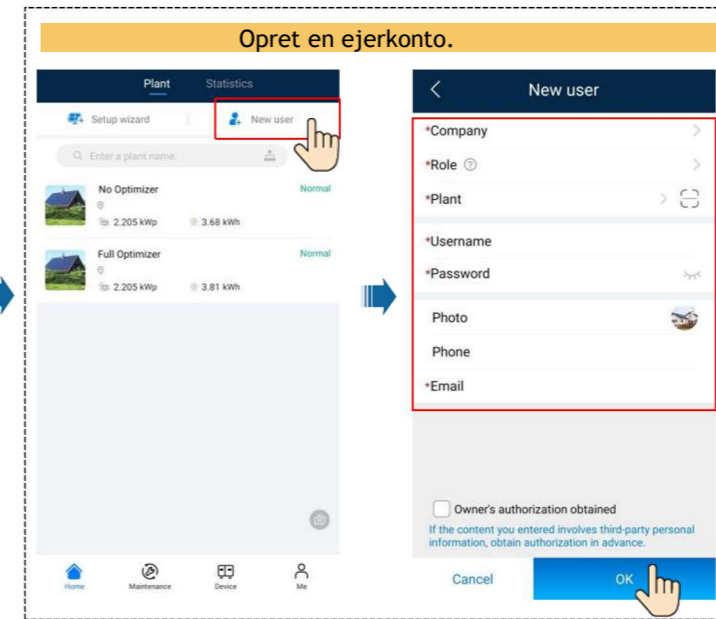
Opret en ejerkonto.

Plant Statistics

Setup wizard

New user

Enter a plant name.

No Optimizer

Normal

2.205 kWp

3.68 kWh

Full Optimizer

Normal

2.205 kWp

3.81 kWh

Home Maintenance Device Me

New user

*Company

*Role

*Plant

*Username

*Password

Photo

Phone

*Email

Owner's authorization obtained

If the content you entered involves third-party personal information, obtain authorization in advance.

Cancel

OK